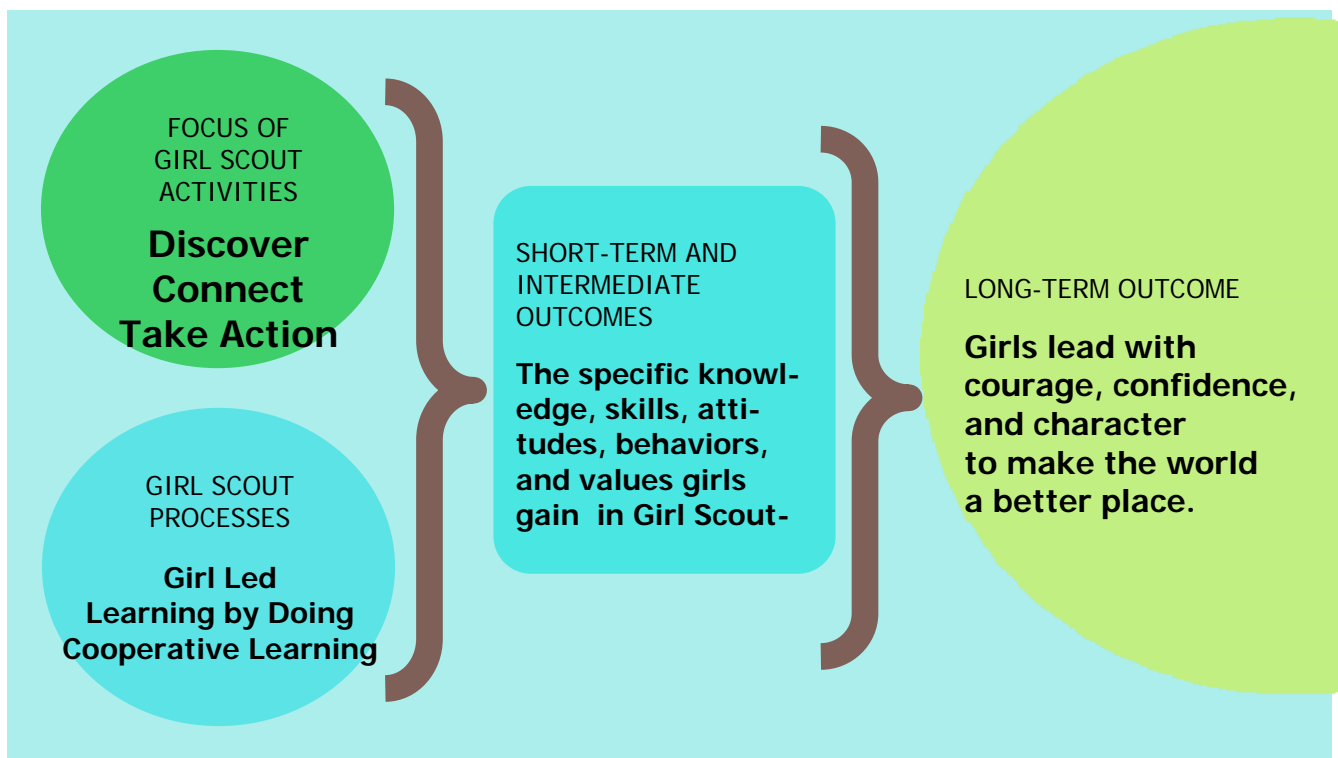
FOCUS OF GIRL SCOUT ACTIVITIES

Discover
Connect
Take Action

GIRL SCOUT PROCESSES

Girl Led
Learning by Doing
Cooperative Learning

SHORT-TERM AND INTERMEDIATE OUTCOMES

The specific knowledge, skills, attitudes, behaviors, and values girls gain in Girl Scout-

LONG-TERM OUTCOME

Girls lead with courage, confidence, and character to make the world a better place.